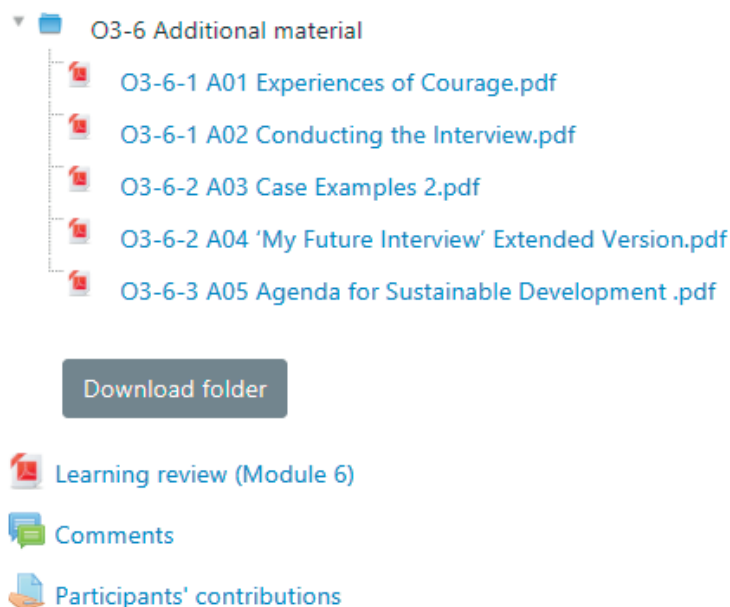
O3-6 Additional material

O3-6-1 A01 Experiences of Courage.pdf

O3-6-1 A02 Conducting the Interview.pdf

O3-6-2 A03 Case Examples 2.pdf

O3-6-2 A04 ‘My Future Interview’ Extended Version.pdf

O3-6-3 A05 Agenda for Sustainable Development .pdf

Download folder

Learning review (Module 6)

Comments

Participants' contributions